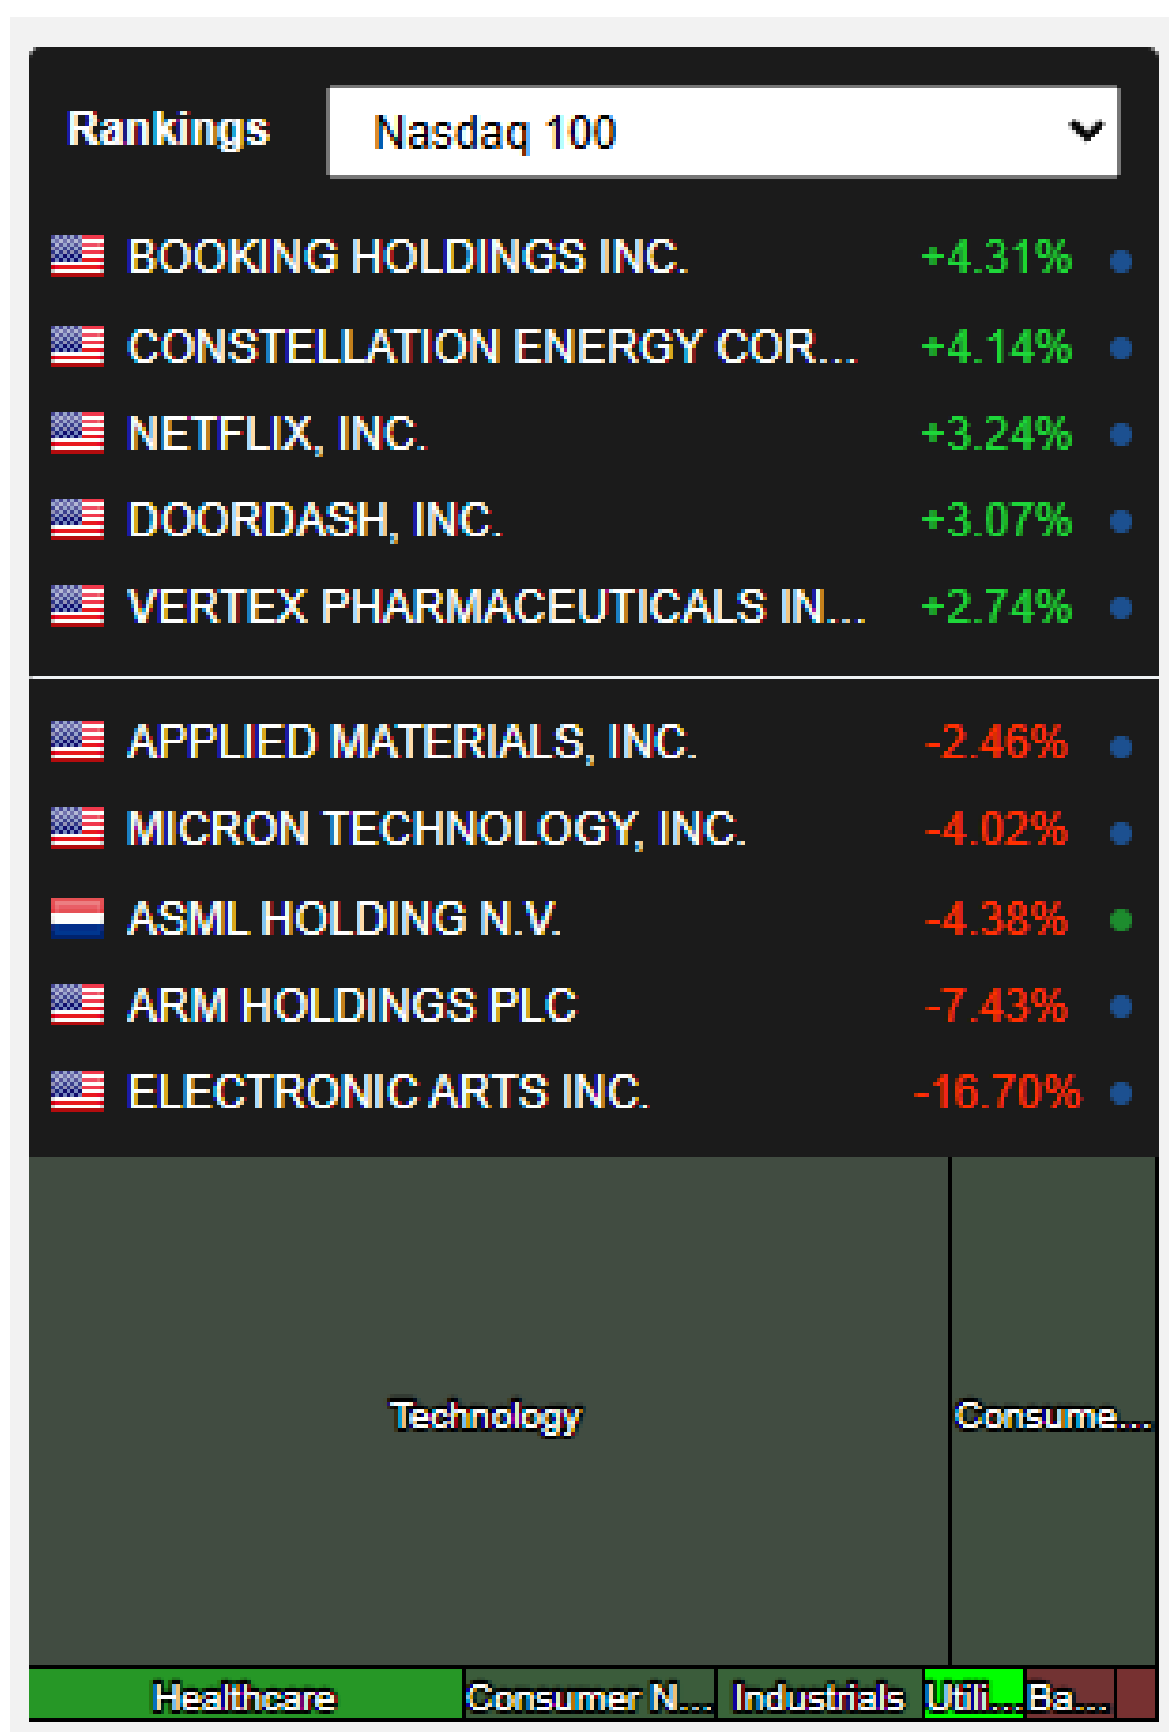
Rankings Nasdaq 100

BOOKING HOLDINGS INC. +4.31%
CONSTELLATION ENERGY COR... +4.14%
NETFLIX, INC. +3.24%
DOORDASH, INC. +3.07%
VERTEX PHARMACEUTICALS IN... +2.74%

APPLIED MATERIALS, INC. -2.46%
MICRON TECHNOLOGY, INC. -4.02%
ASML HOLDING N.V. -4.38%
ARM HOLDINGS PLC -7.43%
ELECTRONIC ARTS INC. -16.70%

Technology
Consume...
Healthcare
Consumer N...
Industrials
Utili...
Ba...